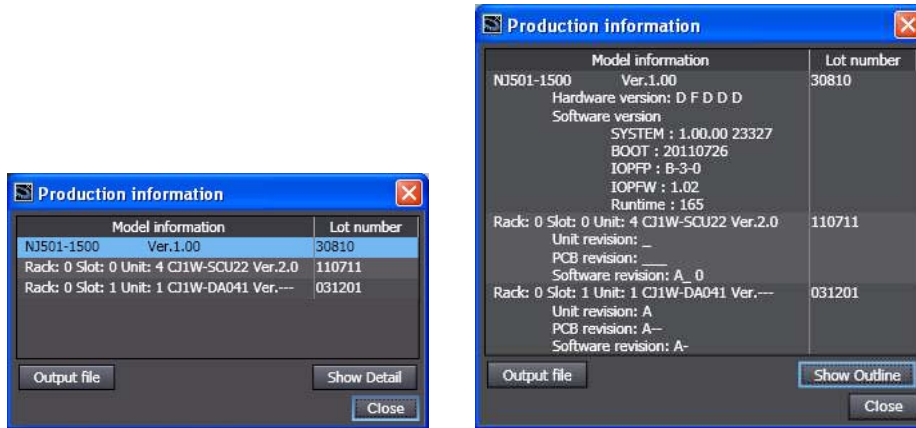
Production information

| Model information | Lot number |
|---|---|
| NJ501-1500 Ver.1.00 | 30810 |
| Rack: 0 Slot: 0 Unit: 4 CJ1W-SCU22 Ver.2.0 | 110711 |
| Rack: 0 Slot: 1 Unit: 1 CJ1W-DA041 Ver.--- | 031201 |

Output file
Show Detail
Close

Production information

| Model information | Lot number |
|---|---|
| NJ501-1500 Ver.1.00<br>Hardware version: D F D D D<br>Software version<br>SYSTEM : 1.00.00 23327<br>BOOT : 20110726<br>IOPFP : B-3-0<br>IOPFW : 1.02<br>Runtime : 165 | 30810 |
| Rack: 0 Slot: 0 Unit: 4 CJ1W-SCU22 Ver.2.0<br>Unit revision: _<br>PCB revision: ___<br>Software revision: A_ 0 | 110711 |
| Rack: 0 Slot: 1 Unit: 1 CJ1W-DA041 Ver.---<br>Unit revision: A<br>PCB revision: A--<br>Software revision: A- | 031201 |

Output file
Show Outline
Close